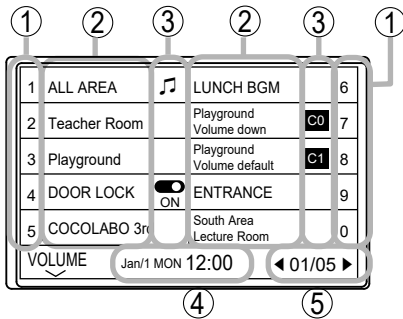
① ② ③ ② ③ ①

| 1 | ALL AREA | ♫ | LUNCH BGM | | 6 |
|---|---|---|---|---|---|
| 2 | Teacher Room | | Playground Volume down | C0 | 7 |
| 3 | Playground | | Playground Volume default | C1 | 8 |
| 4 | DOOR LOCK | ON | ENTRANCE | | 9 |
| 5 | COCOLABO 3r | | South Area Lecture Room | | 0 |

VOLUME

Jan/1 MON 12:00

◀ 01/05 ▶

④ ⑤